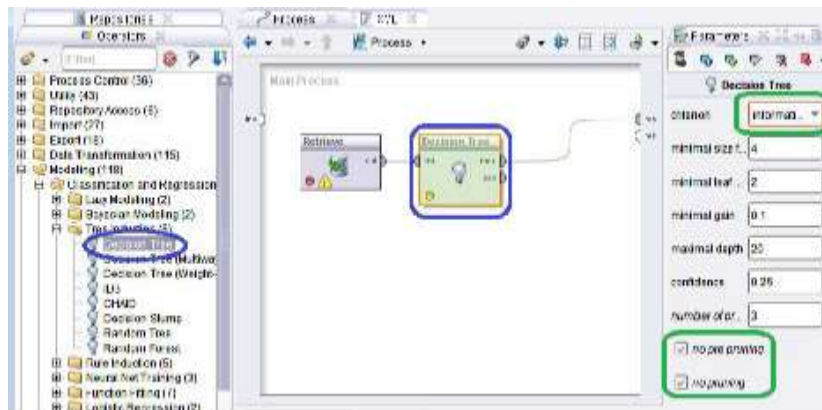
Repositories
Operators
Process
XML
Process
Parameters
Decision Tree
Main Process
Process Control (36)
Utility (43)
Repository Access (5)
Import (27)
Export (18)
Data Transformation (115)
Modeling (118)
Classification and Regression
Lazy Modeling (2)
Bayesian Modeling (2)
Tree Induction (8)
Decision Tree
Decision Tree (Multiway
Decision Tree (Weight-
ID3
CHAID
Decision Stump
Random Tree
Random Forest
Rule Induction (6)
Neural Net Training (3)
Function Fitting (7)
Logistic Regression (2)
Retrieve
Decision Tree
criterion
informat...
minimal size f...
4
minimal leaf...
2
minimal gain
0.1
maximal depth
20
confidence
0.25
number of pr...
3
no pre pruning
no pruning